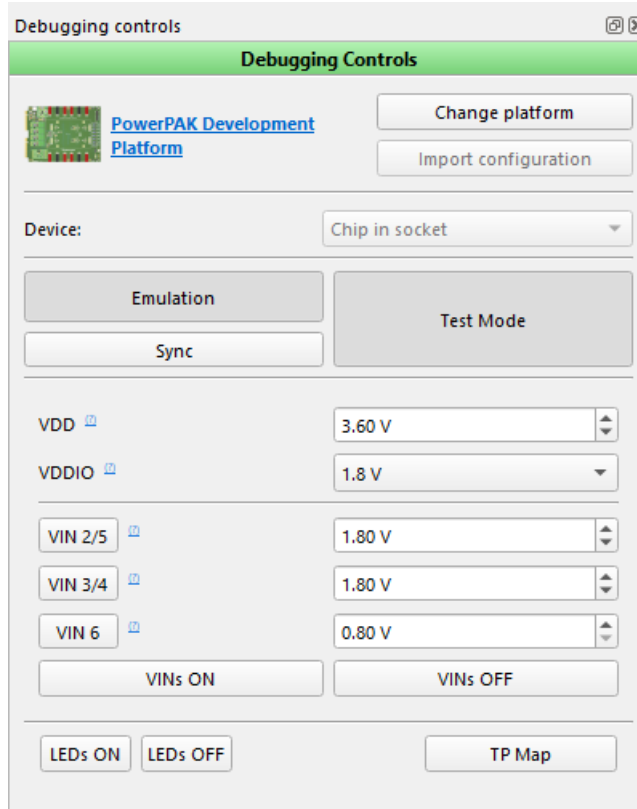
Debugging controls

Debugging Controls

PowerPAK Development Platform

Change platform

Import configuration

Device:

Chip in socket

Emulation

Sync

Test Mode

VDD

3.60 V

VDDIO

1.8 V

VIN 2/5

1.80 V

VIN 3/4

1.80 V

VIN 6

0.80 V

VINs ON

VINs OFF

LEDs ON

LEDs OFF

TP Map